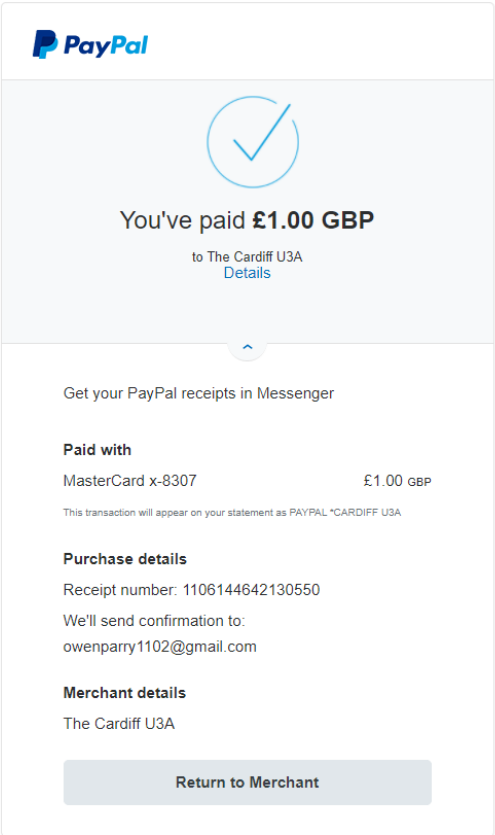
PayPal

You've paid **£1.00 GBP**

to The Cardiff U3A
Details

Get your PayPal receipts in Messenger

**Paid with**

MasterCard x-8307 £1.00 GBP

This transaction will appear on your statement as PAYPAL *CARDIFF U3A

**Purchase details**

Receipt number: 1106144642130550

We'll send confirmation to:
owenparry1102@gmail.com

**Merchant details**

The Cardiff U3A

Return to Merchant